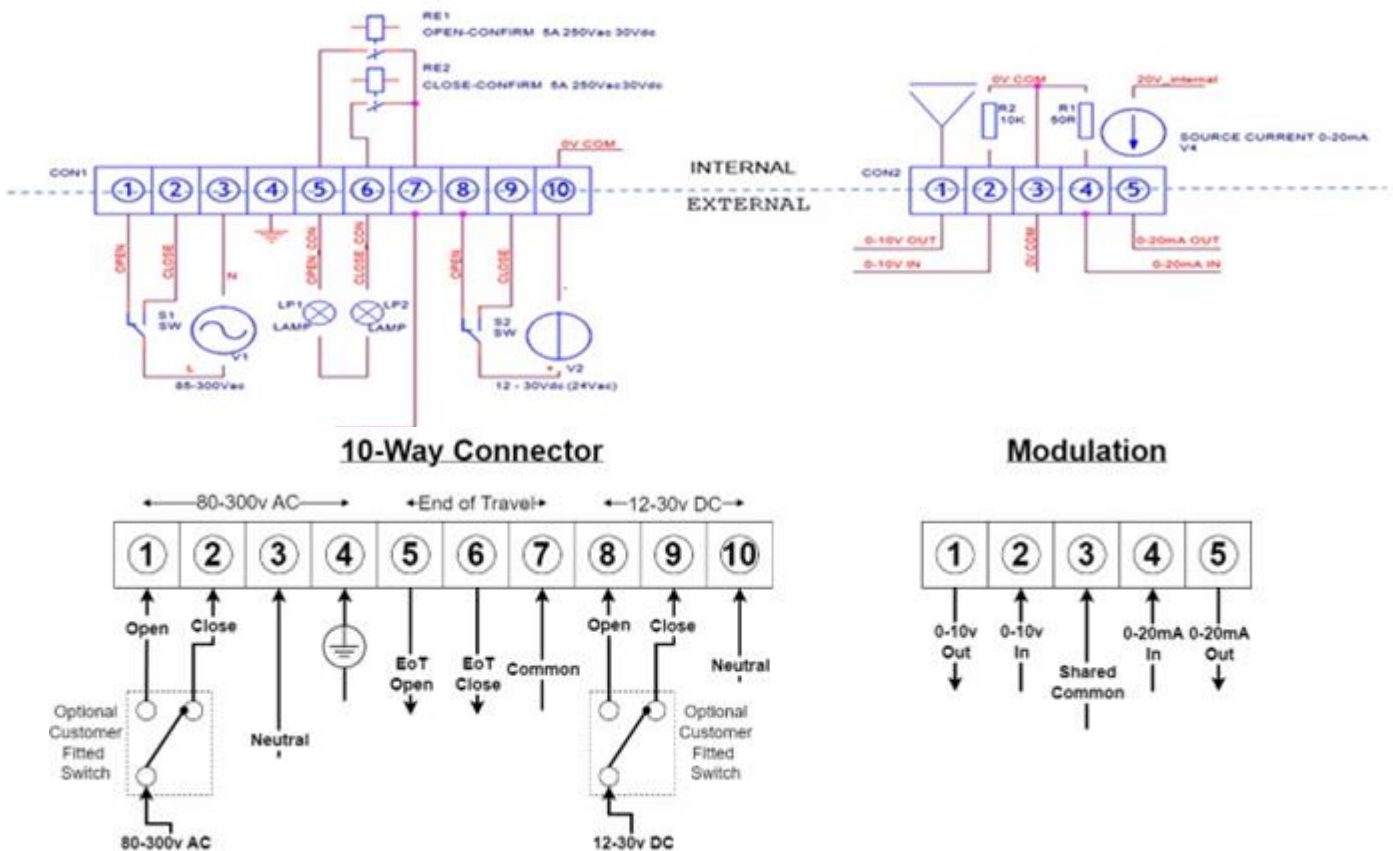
RE1
OPEN-CONFIRM 5A 250Vac 30Vdc

RE2
CLOSE-CONFIRM 5A 250Vac30Vdc

0V COM

CON1

1 2 3 4 5 6 7 8 9 10

INTERNAL

EXTERNAL

OPEN CLOSE N OPEN CON CLOSE CON OPEN CLOSE

S1 SW

V1

85-300Vac

L

LP1 LAMP

LP2 LAMP

S2 SW

V2

12 - 30Vdc (24Vac)

0V COM

20V_internal

R2 10K

R1 50R

SOURCE CURRENT 0-20mA V4

CON2

1 2 3 4 5

0-10V OUT

0-10V IN

0V COM

0-20mA OUT

0-20mA IN

10-Way Connector

Modulation

80-300v AC

End of Travel

12-30v DC

1 2 3 4 5 6 7 8 9 10

Open

Close

Neutral

EoT Open

EoT Close

Common

Open

Close

Neutral

Optional Customer Fitted Switch

80-300v AC

Optional Customer Fitted Switch

12-30v DC

1 2 3 4 5

0-10v Out

0-10v In

Shared Common

0-20mA In

0-20mA Out